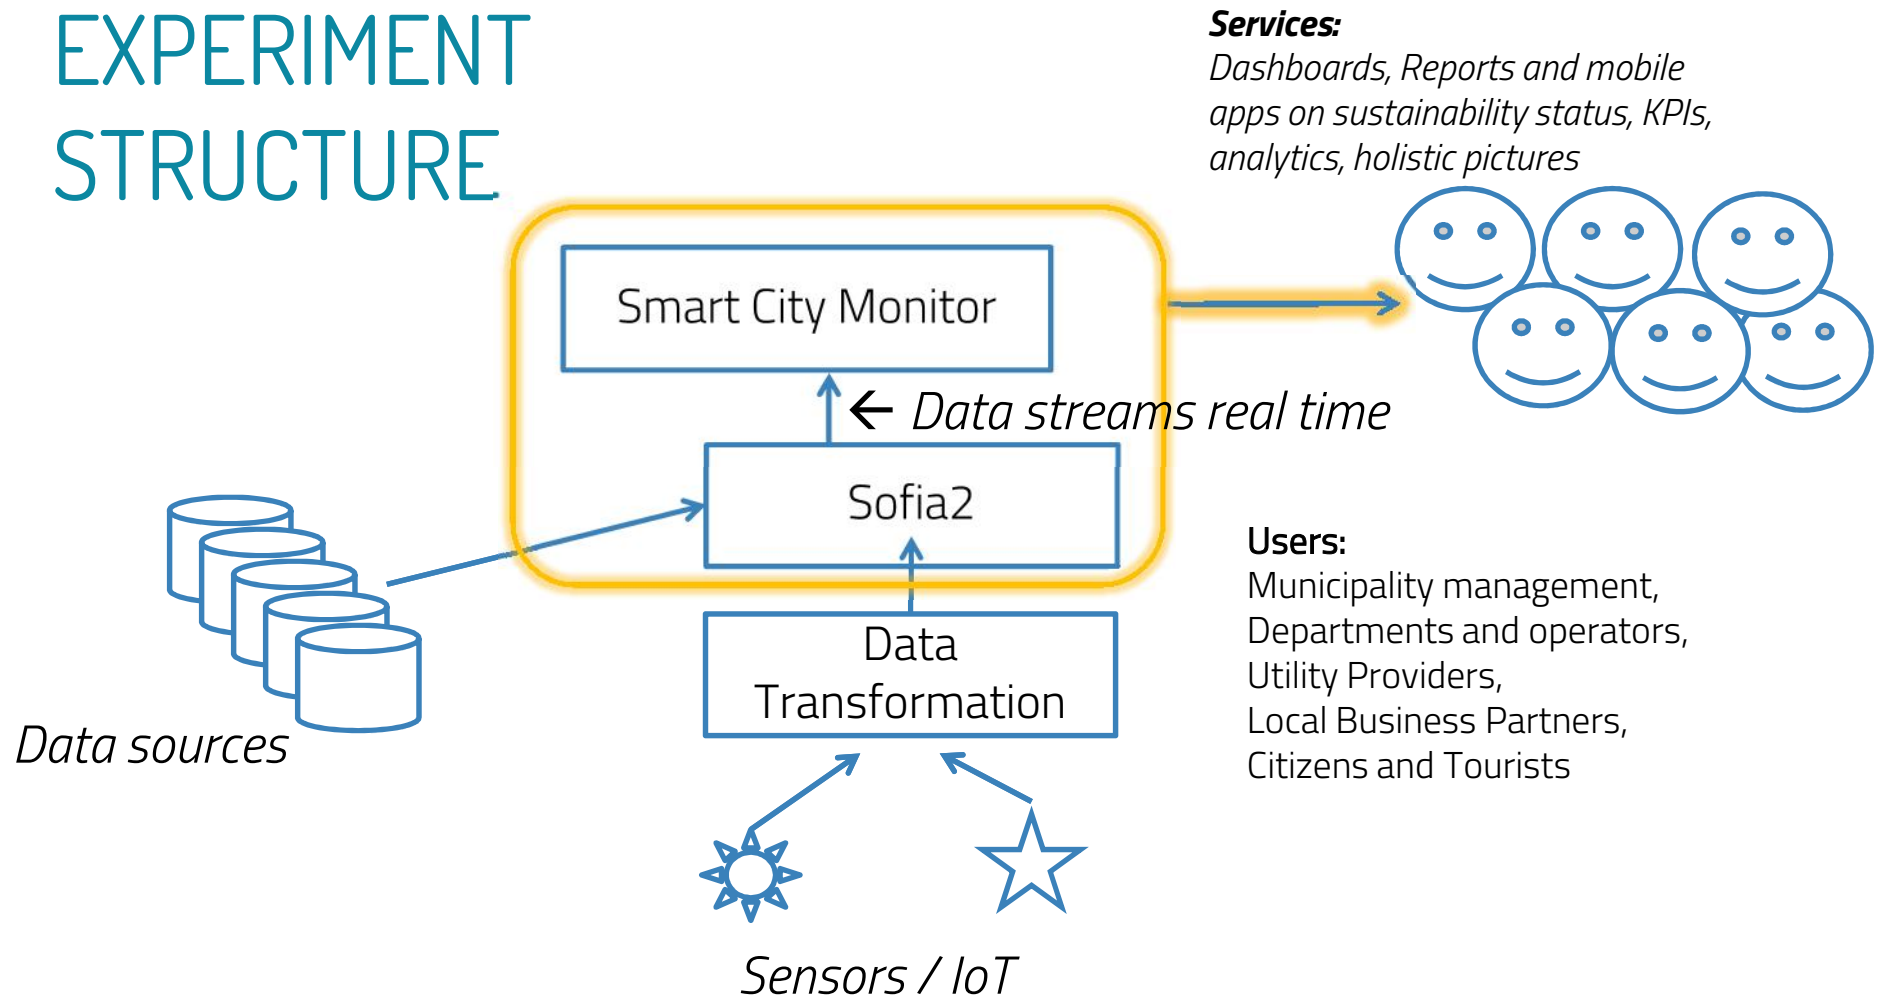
EXPERIMENT STRUCTURE

Services:
Dashboards, Reports and mobile apps on sustainability status, KPIs, analytics, holistic pictures

Smart City Monitor

← Data streams real time

Sofia2

Data Transformation

Data sources

Users:
Municipality management,
Departments and operators,
Utility Providers,
Local Business Partners,
Citizens and Tourists

Sensors / IoT